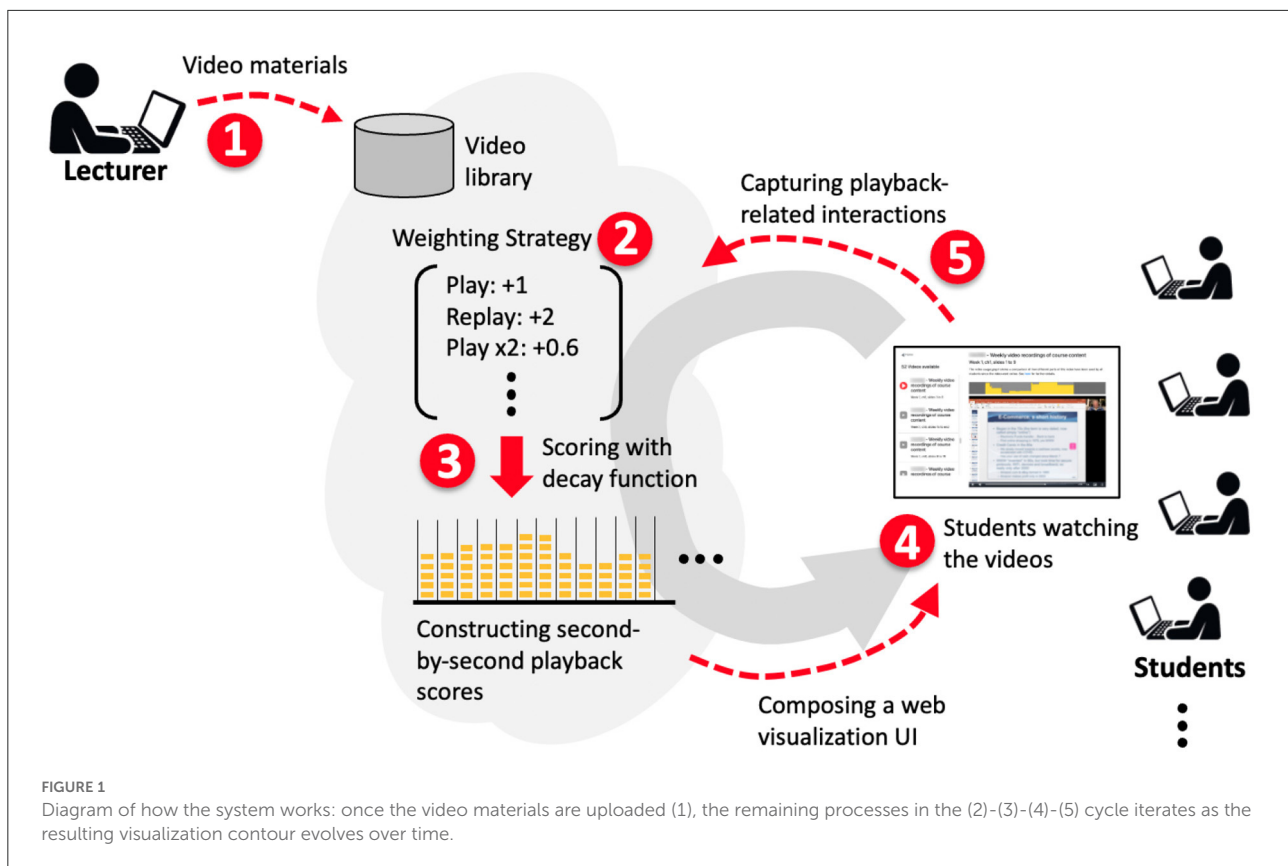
Video materials

1

Lecturer

Video library

Capturing playback-related interactions

Weighting Strategy 2

5

Play: +1
Replay: +2
Play x2: +0.6
⋮

3 Scoring with decay function

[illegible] - Weekly video recordings of course content

E-Commerce: a short history

4 Students watching the videos

Students

Constructing second-by-second playback scores

Composing a web visualization UI

FIGURE 1
Diagram of how the system works: once the video materials are uploaded (1), the remaining processes in the (2)-(3)-(4)-(5) cycle iterates as the resulting visualization contour evolves over time.